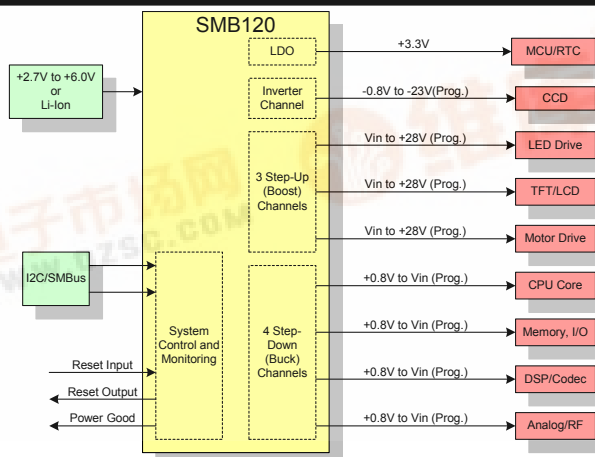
SMB120

+2.7V to +6.0V or Li-Ion

I2C/SMBus

Reset Input

Reset Output

Power Good

LDO

Inverter Channel

3 Step-Up (Boost) Channels

System Control and Monitoring

4 Step-Down (Buck) Channels

+3.3V

-0.8V to -23V(Prog.)

Vin to +28V (Prog.)

Vin to +28V (Prog.)

Vin to +28V (Prog.)

+0.8V to Vin (Prog.)

+0.8V to Vin (Prog.)

+0.8V to Vin (Prog.)

+0.8V to Vin (Prog.)

MCU/RTC

CCD

LED Drive

TFT/LCD

Motor Drive

CPU Core

Memory, I/O

DSP/Codec

Analog/RF